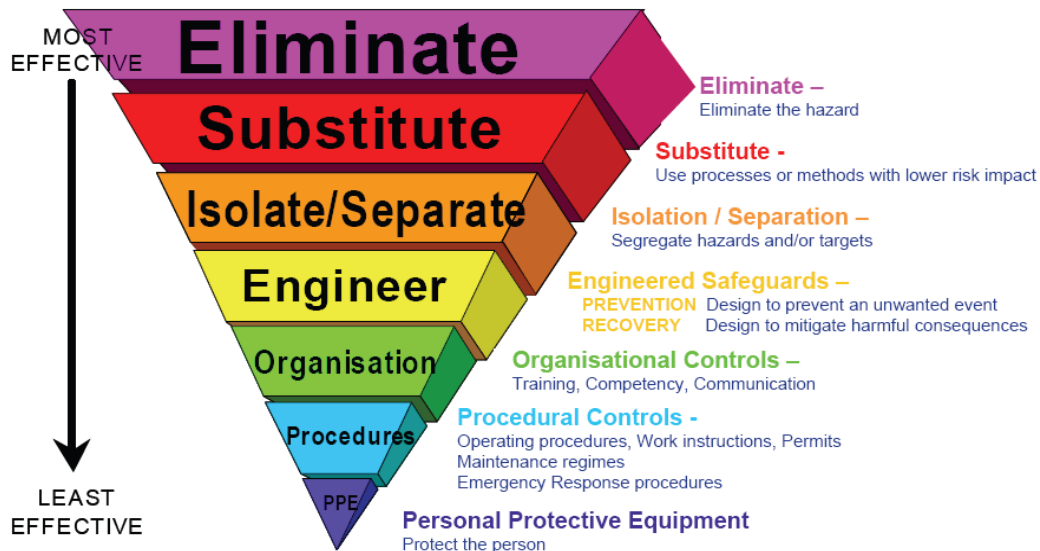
MOST EFFECTIVE

LEAST EFFECTIVE

Eliminate

Substitute

Isolate/Separate

Engineer

Organisation

Procedures

PPE

Eliminate –
Eliminate the hazard

Substitute -
Use processes or methods with lower risk impact

Isolation / Separation –
Segregate hazards and/or targets

Engineered Safeguards –
PREVENTION Design to prevent an unwanted event
RECOVERY Design to mitigate harmful consequences

Organisational Controls –
Training, Competency, Communication

Procedural Controls -
Operating procedures, Work instructions, Permits
Maintenance regimes
Emergency Response procedures

Personal Protective Equipment
Protect the person